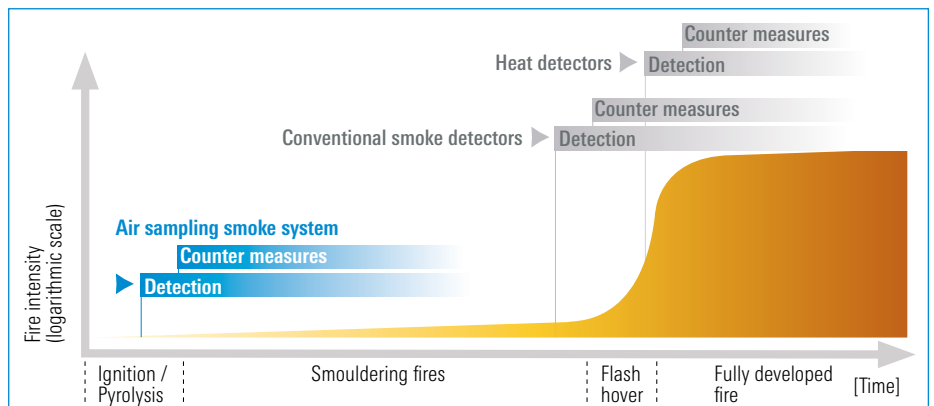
Counter measures

Heat detectors Detection

Counter measures

Conventional smoke detectors Detection

Air sampling smoke system

Counter measures

Detection

Fire intensity (logarithmic scale)

Ignition / Pyrolysis

Smouldering fires

Flash hover

Fully developed fire

[Time]